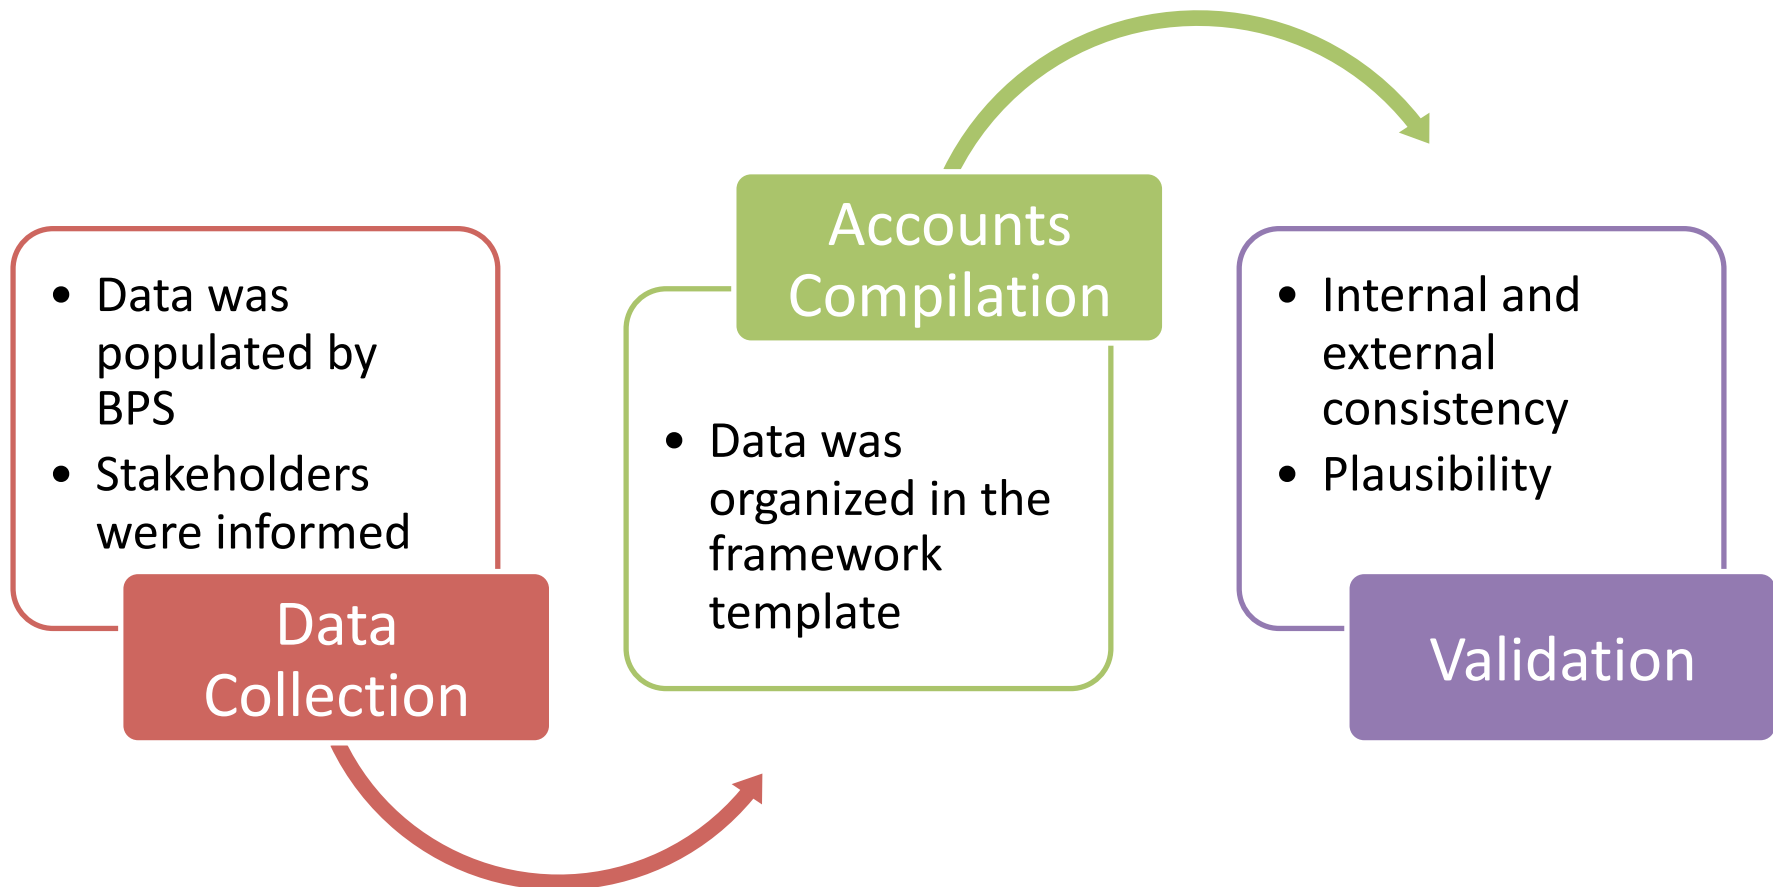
- Data was populated by BPS
- Stakeholders were informed

Data Collection

Accounts Compilation

- Data was organized in the framework template

- Internal and external consistency
- Plausibility

Validation